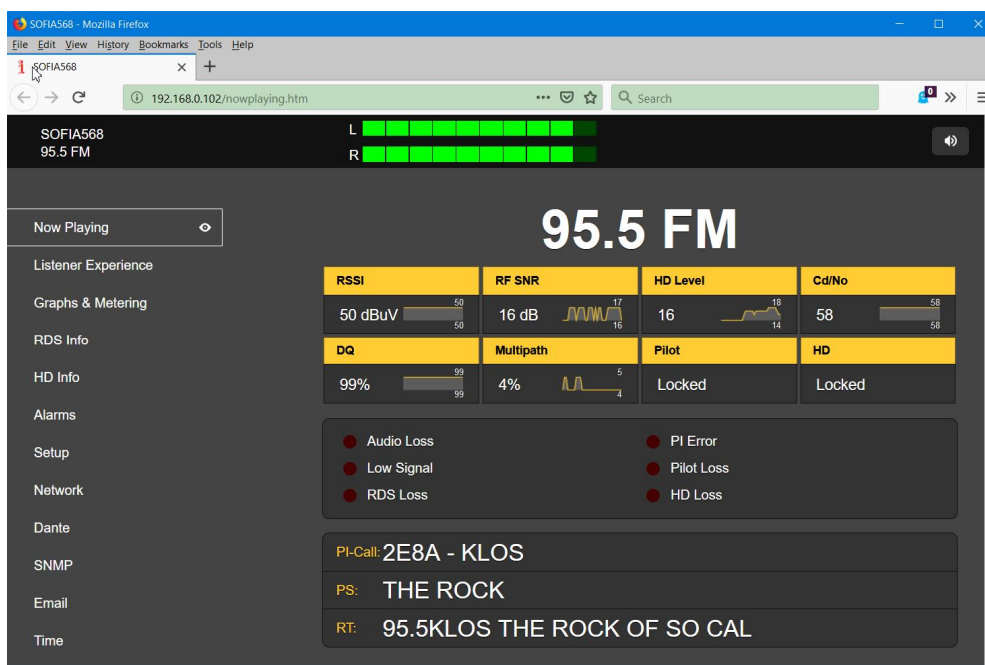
SOFIA568 - Mozilla Firefox

File Edit View History Bookmarks Tools Help

SOFIA568 ×

+

192.168.0.102/nowplaying.htm

Search

SOFIA568
95.5 FM

L
R

Now Playing
Listener Experience
Graphs & Metering
RDS Info
HD Info
Alarms
Setup
Network
Dante
SNMP
Email
Time

95.5 FM

| RSSI | RF SNR | HD Level | Cd/No |
|---|---|---|---|
| 50 dBuV 50 50 | 16 dB 17 16 | 16 18 14 | 58 58 58 |
| DQ | Multipath | Pilot | HD |
| 99% 99 99 | 4% 5 4 | Locked | Locked |

Audio Loss
Low Signal
RDS Loss

PI Error
Pilot Loss
HD Loss

PI-Call: 2E8A - KLOS
PS: THE ROCK
RT: 95.5KLOS THE ROCK OF SO CAL